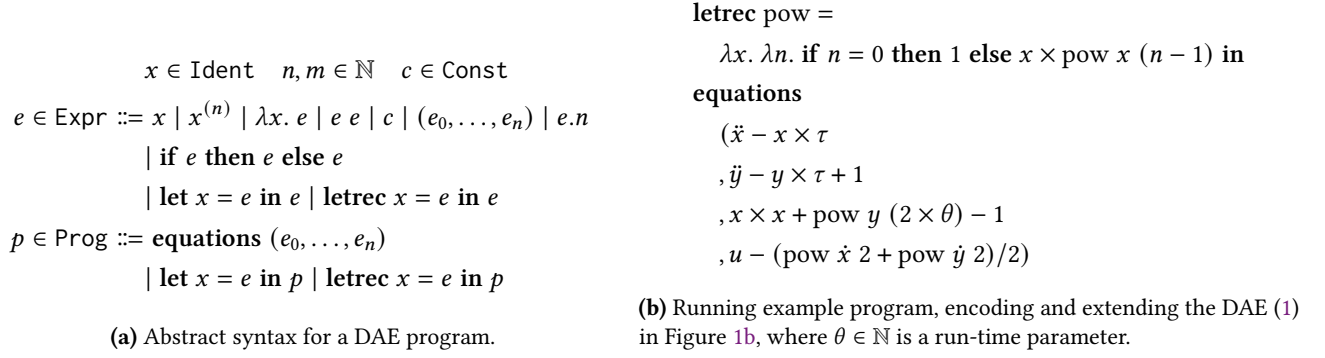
$x \in \texttt{Ident} \quad n, m \in \mathbb{N} \quad c \in \texttt{Const}$

$e \in \texttt{Expr} ::= x \mid x^{(n)} \mid \lambda x.\, e \mid e\ e \mid c \mid (e_0, \ldots, e_n) \mid e.n$

$\mid \textbf{if}\ e\ \textbf{then}\ e\ \textbf{else}\ e$

$\mid \textbf{let}\ x = e\ \textbf{in}\ e \mid \textbf{letrec}\ x = e\ \textbf{in}\ e$

$p \in \texttt{Prog} ::= \textbf{equations}\ (e_0, \ldots, e_n)$

$\mid \textbf{let}\ x = e\ \textbf{in}\ p \mid \textbf{letrec}\ x = e\ \textbf{in}\ p$

**(a)** Abstract syntax for a DAE program.

**letrec** pow =

$\lambda x.\, \lambda n.$ **if** $n = 0$ **then** 1 **else** $x \times \text{pow}\ x\ (n - 1)$ **in**

**equations**

$(\ddot{x} - x \times \tau$

$, \ddot{y} - y \times \tau + 1$

$, x \times x + \text{pow}\ y\ (2 \times \theta) - 1$

$, u - (\text{pow}\ \dot{x}\ 2 + \text{pow}\ \dot{y}\ 2)/2)$

**(b)** Running example program, encoding and extending the DAE (1) in Figure 1b, where $\theta \in \mathbb{N}$ is a run-time parameter.